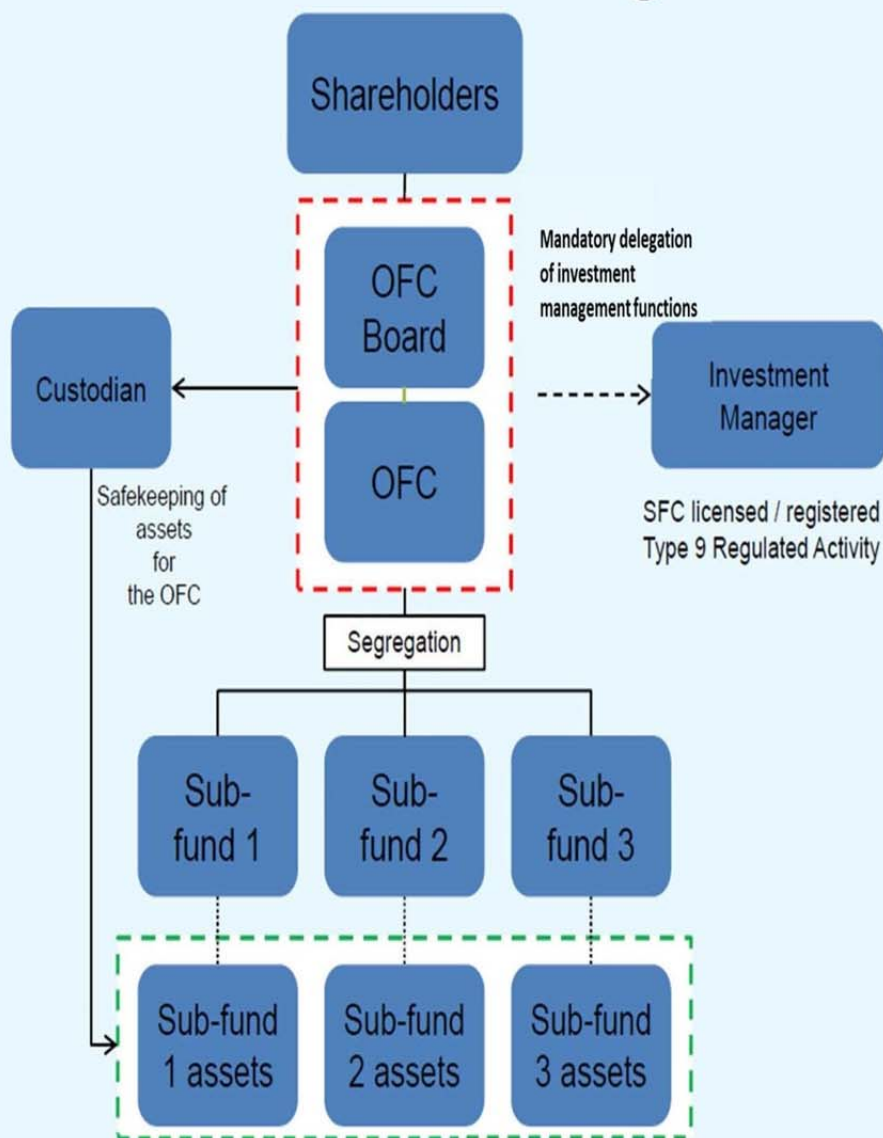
Shareholders

OFC Board

OFC

Mandatory delegation of investment management functions

Custodian

Investment Manager

Safekeeping of assets for the OFC

SFC licensed / registered Type 9 Regulated Activity

Segregation

Sub-fund 1

Sub-fund 2

Sub-fund 3

Sub-fund 1 assets

Sub-fund 2 assets

Sub-fund 3 assets